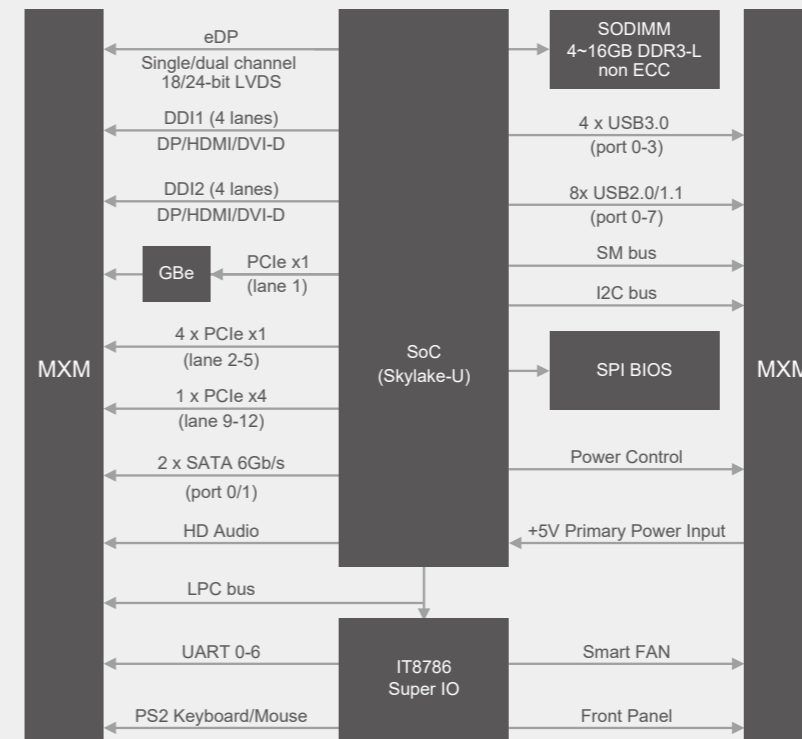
eDP
Single/dual channel
18/24-bit LVDS

SODIMM
4~16GB DDR3-L
non ECC

DDI1 (4 lanes)
DP/HDMI/DVI-D

4 x USB3.0
(port 0-3)

DDI2 (4 lanes)
DP/HDMI/DVI-D

8x USB2.0/1.1
(port 0-7)

SM bus

GBe

PCIe x1
(lane 1)

I2C bus

4 x PCIe x1
(lane 2-5)

MXM

SoC
(Skylake-U)

SPI BIOS

MXM

1 x PCIe x4
(lane 9-12)

2 x SATA 6Gb/s
(port 0/1)

Power Control

HD Audio

+5V Primary Power Input

LPC bus

UART 0-6

IT8786
Super IO

Smart FAN

PS2 Keyboard/Mouse

Front Panel